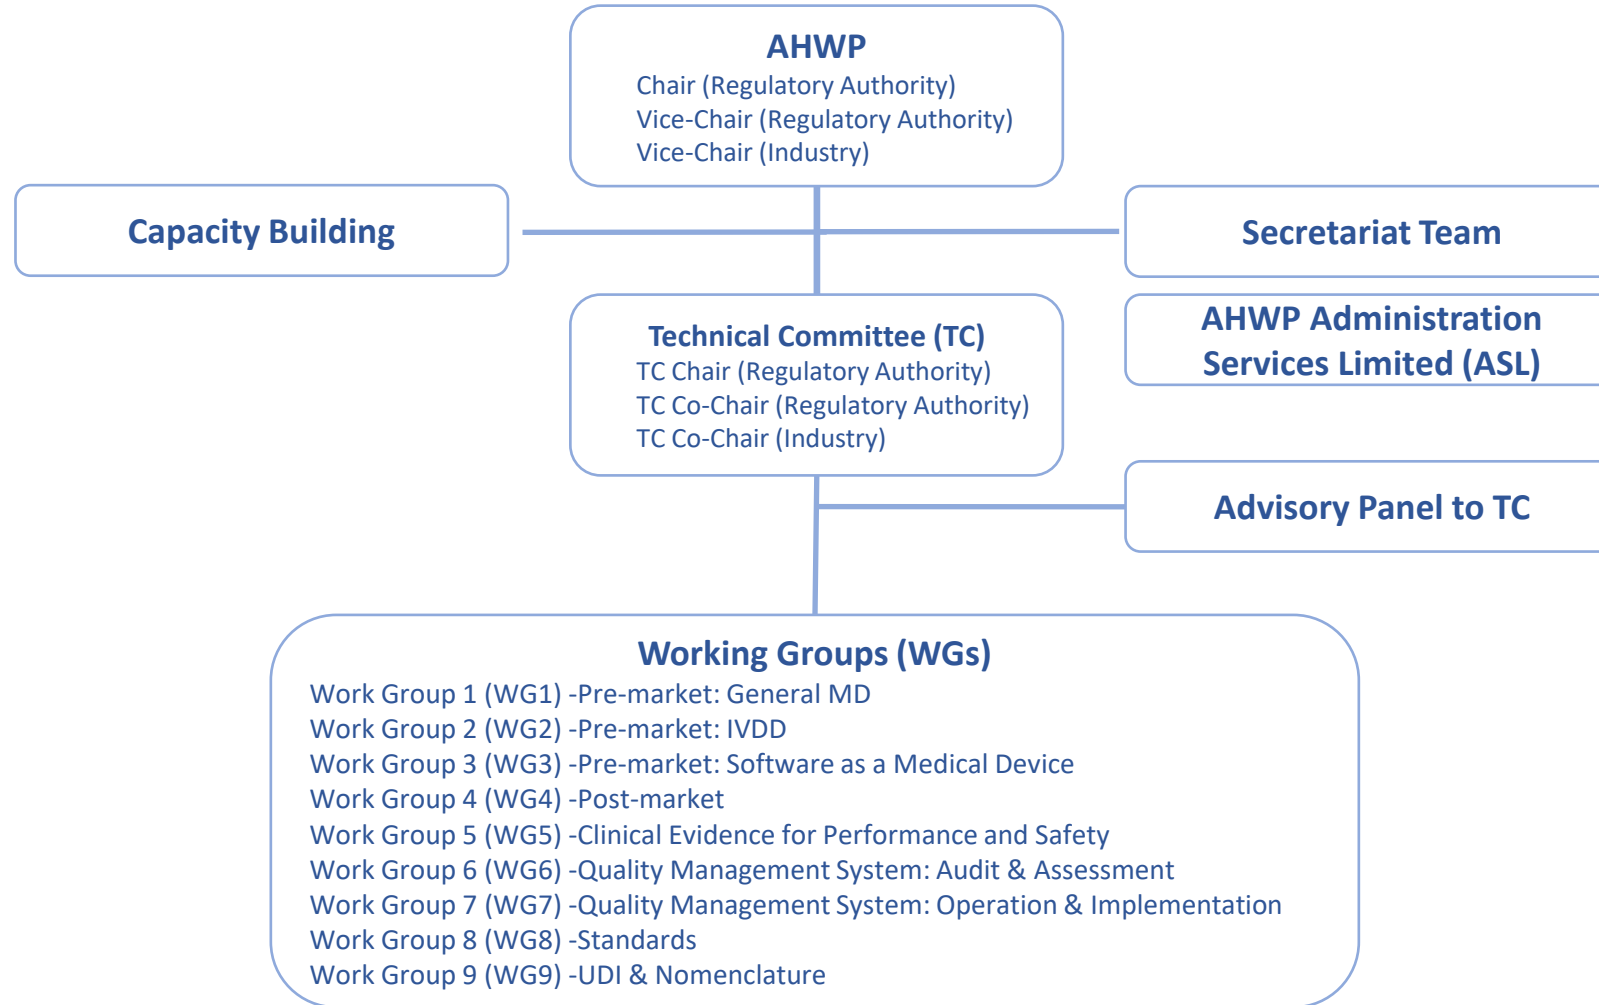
AHWP
Chair (Regulatory Authority)
Vice-Chair (Regulatory Authority)
Vice-Chair (Industry)

Capacity Building

Secretariat Team

AHWP Administration Services Limited (ASL)

Technical Committee (TC)
TC Chair (Regulatory Authority)
TC Co-Chair (Regulatory Authority)
TC Co-Chair (Industry)

Advisory Panel to TC

Working Groups (WGs)
Work Group 1 (WG1) -Pre-market: General MD
Work Group 2 (WG2) -Pre-market: IVDD
Work Group 3 (WG3) -Pre-market: Software as a Medical Device
Work Group 4 (WG4) -Post-market
Work Group 5 (WG5) -Clinical Evidence for Performance and Safety
Work Group 6 (WG6) -Quality Management System: Audit & Assessment
Work Group 7 (WG7) -Quality Management System: Operation & Implementation
Work Group 8 (WG8) -Standards
Work Group 9 (WG9) -UDI & Nomenclature